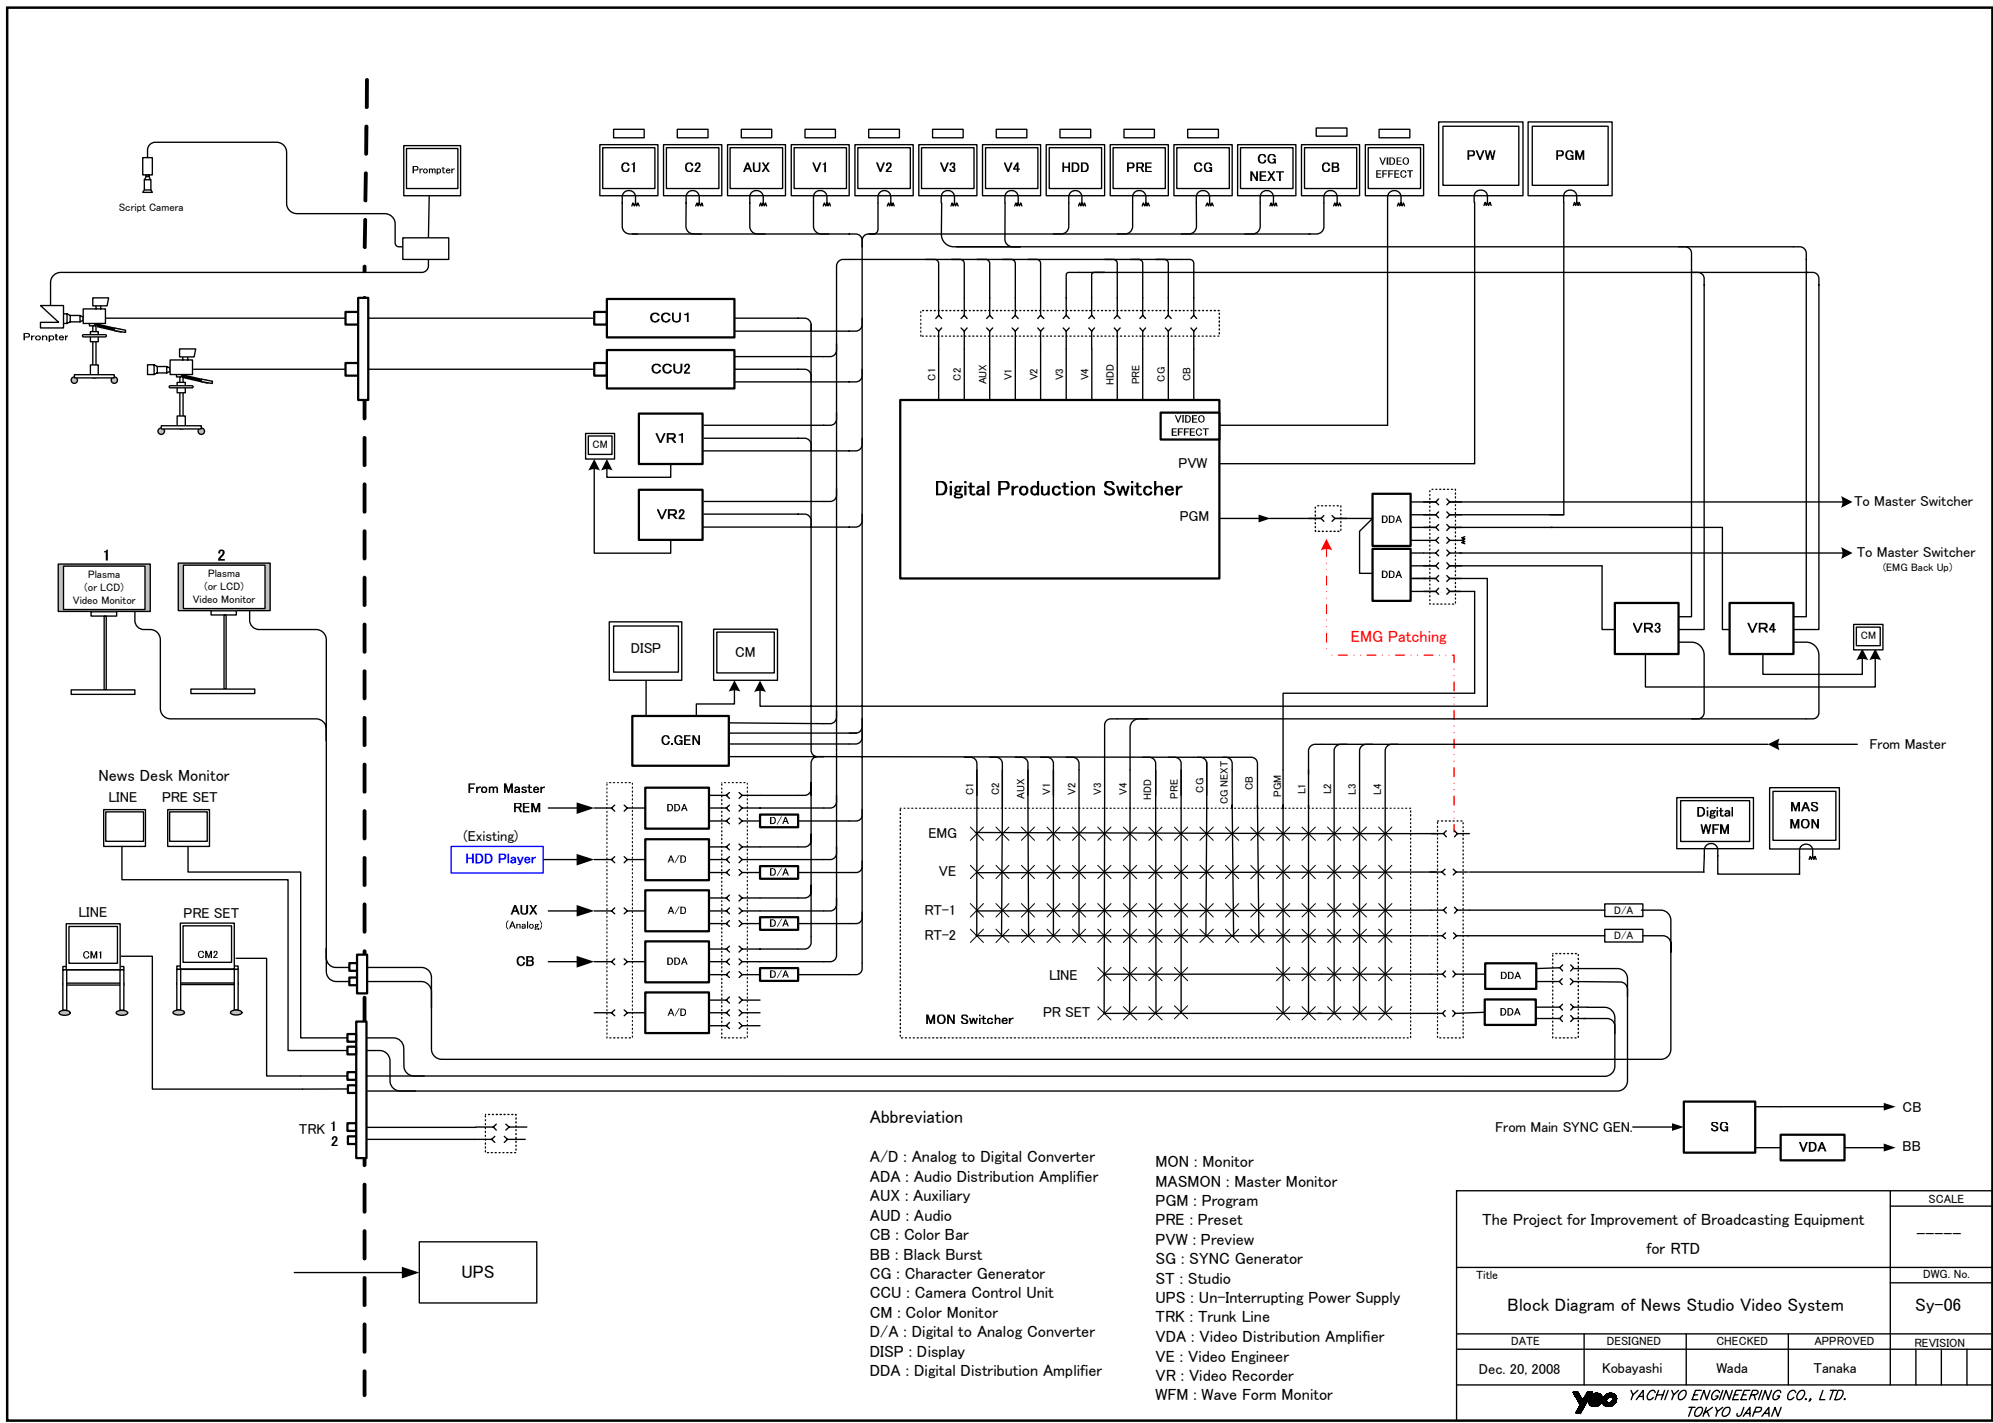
Script Camera

Prompter

Prompter

C1 C2 AUX V1 V2 V3 V4 HDD PRE CG CG NEXT CB VIDEO EFFECT PVW PGM

CCU1

CCU2

CM

VR1

VR2

C1 C2 AUX V1 V2 V3 V4 HDD PRE CG CB

VIDEO EFFECT

PVW

Digital Production Switcher

PGM

DDA

DDA

To Master Switcher

To Master Switcher
(EMG Back Up)

1
Plasma (or LCD) Video Monitor

2
Plasma (or LCD) Video Monitor

DISP

CM

EMG Patching

VR3

VR4

CM

C.GEN

From Master

News Desk Monitor
LINE PRE SET

From Master
REM

DDA

(Existing)
HDD Player

A/D

AUX
(Analog)

A/D

CB

DDA

A/D

D/A
D/A
D/A
D/A

C1 C2 AUX V1 V2 V3 V4 HDD PRE CG CG NEXT CB PGM L1 L2 L3 L4

EMG
VE
RT−1
RT−2
LINE
PR SET
MON Switcher

Digital WFM

MAS MON

D/A
D/A

DDA
DDA

LINE
CM1

PRE SET
CM2

TRK 1
2

Abbreviation

A/D : Analog to Digital Converter
ADA : Audio Distribution Amplifier
AUX : Auxiliary
AUD : Audio
CB : Color Bar
BB : Black Burst
CG : Character Generator
CCU : Camera Control Unit
CM : Color Monitor
D/A : Digital to Analog Converter
DISP : Display
DDA : Digital Distribution Amplifier

MON : Monitor
MASMON : Master Monitor
PGM : Program
PRE : Preset
PVW : Preview
SG : SYNC Generator
ST : Studio
UPS : Un−Interrupting Power Supply
TRK : Trunk Line
VDA : Video Distribution Amplifier
VE : Video Engineer
VR : Video Recorder
WFM : Wave Form Monitor

From Main SYNC GEN.
SG
VDA
CB
BB

UPS

The Project for Improvement of Broadcasting Equipment for RTD

SCALE
−−−−−

Title
Block Diagram of News Studio Video System

DWG. No.
Sy−06

| DATE | DESIGNED | CHECKED | APPROVED | REVISION |
|---|---|---|---|---|
| Dec. 20, 2008 | Kobayashi | Wada | Tanaka | |

YEC YACHIYO ENGINEERING CO., LTD.
TOKYO JAPAN